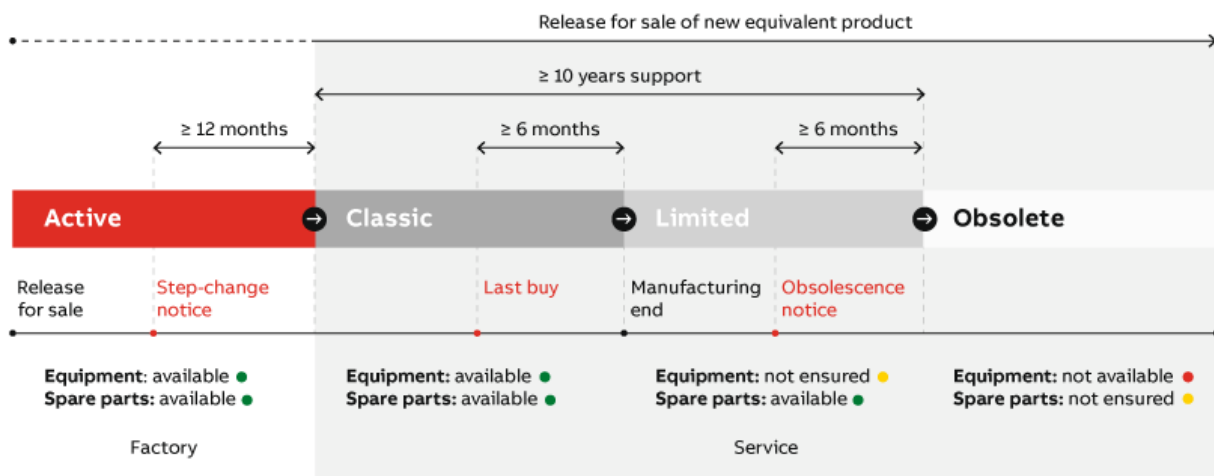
Release for sale of new equivalent product

≥ 10 years support

≥ 12 months

≥ 6 months

≥ 6 months

Active

Classic

Limited

Obsolete

Release for sale

Step-change notice

Last buy

Manufacturing end

Obsolescence notice

**Equipment**: available
**Spare parts:** available

**Equipment:** available
**Spare parts:** available

**Equipment:** not ensured
**Spare parts:** available

**Equipment:** not available
**Spare parts:** not ensured

Factory

Service